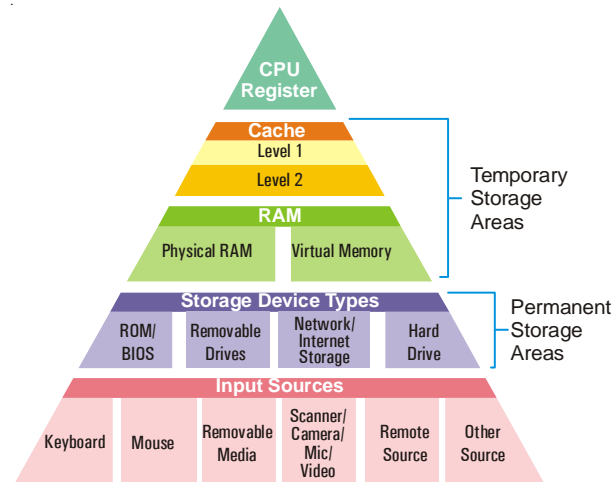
CPU Register

Cache
Level 1
Level 2

RAM
Physical RAM
Virtual Memory

Temporary Storage Areas

Storage Device Types
ROM/ BIOS
Removable Drives
Network/ Internet Storage
Hard Drive

Permanent Storage Areas

Input Sources
Keyboard
Mouse
Removable Media
Scanner/ Camera/ Mic/ Video
Remote Source
Other Source